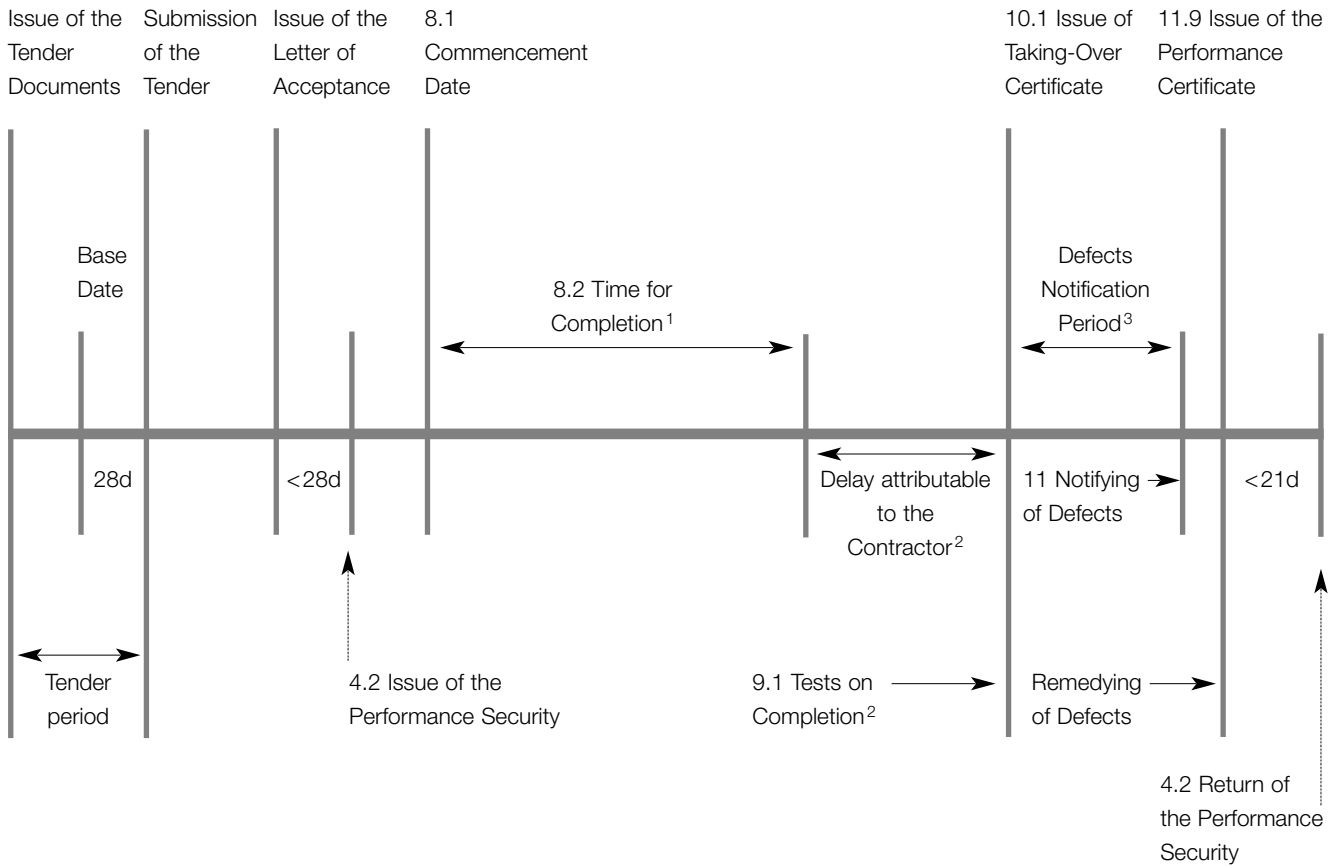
Issue of the Tender Documents

Submission of the Tender

Issue of the Letter of Acceptance

8.1 Commencement Date

10.1 Issue of Taking-Over Certificate

11.9 Issue of the Performance Certificate

Base Date

8.2 Time for Completion$^1$

Defects Notification Period$^3$

28d

<28d

Delay attributable to the Contractor$^2$

11 Notifying of Defects

<21d

Tender period

4.2 Issue of the Performance Security

9.1 Tests on Completion$^2$

Remedying of Defects

4.2 Return of the Performance Security